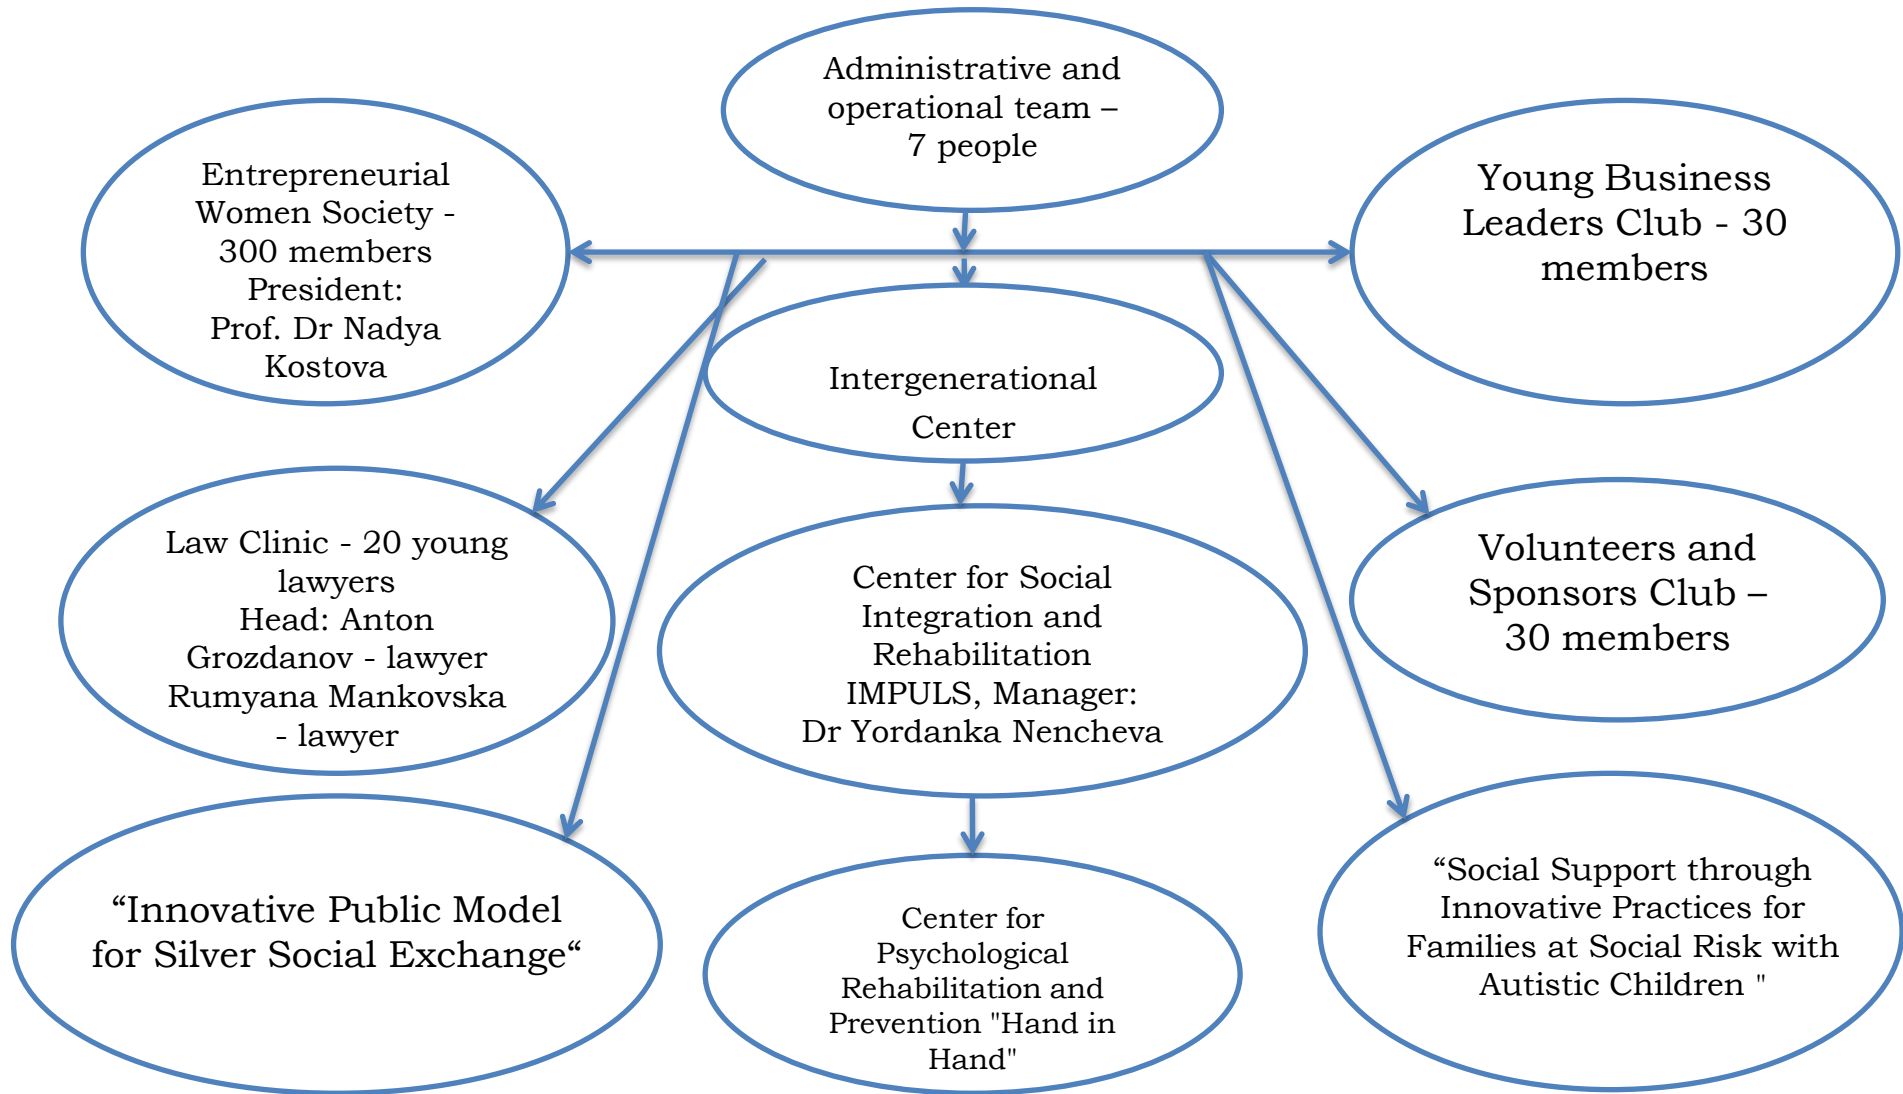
Administrative and operational team – 7 people

Entrepreneurial Women Society - 300 members President: Prof. Dr Nadya Kostova

Young Business Leaders Club - 30 members

Intergenerational Center

Law Clinic - 20 young lawyers Head: Anton Grozdanov - lawyer Rumyana Mankovska - lawyer

Center for Social Integration and Rehabilitation IMPULS, Manager: Dr Yordanka Nencheva

Volunteers and Sponsors Club – 30 members

“Innovative Public Model for Silver Social Exchange“

Center for Psychological Rehabilitation and Prevention "Hand in Hand"

“Social Support through Innovative Practices for Families at Social Risk with Autistic Children "